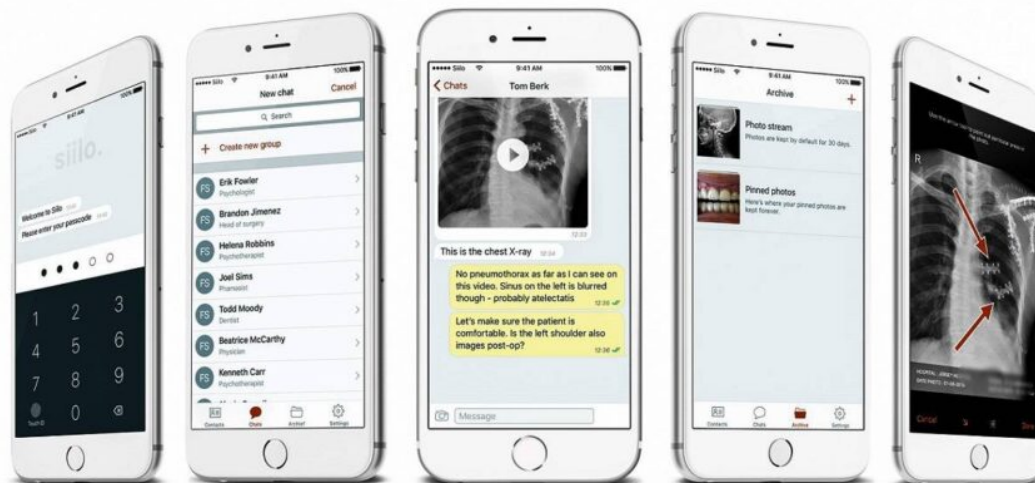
siilo.

Welcome to Siilo
Please enter your passcode

1 2 3
4 5 6
7 8 9
Touch ID 0

Siilo 9:41 AM 100%
New chat Cancel
Search
+ Create new group
FS Erik Fowler
Psychologist
FS Brandon Jimenez
Head of surgery
FS Helena Robbins
Psychotherapist
FS Joel Sims
Pharmacist
FS Todd Moody
Dentist
FS Beatrice McCarthy
Physician
FS Kenneth Carr
Psychotherapist
Contacts Chats Archief Settings

Siilo 9:41 AM 100%
Chats Tom Berk
12:03
This is the chest X-ray 12:04
No pneumothorax as far as I can see on this video. Sinus on the left is blurred though - probably atelectatis 12:36
Let's make sure the patient is comfortable. Is the left shoulder also images post-op? 12:36
Message

Siilo 9:41 AM 100%
Archive +
Photo stream
Photos are kept by default for 30 days.
Pinned photos
Here's where your pinned photos are kept forever.
Contacts Chats Archive Settings

R
Cancel